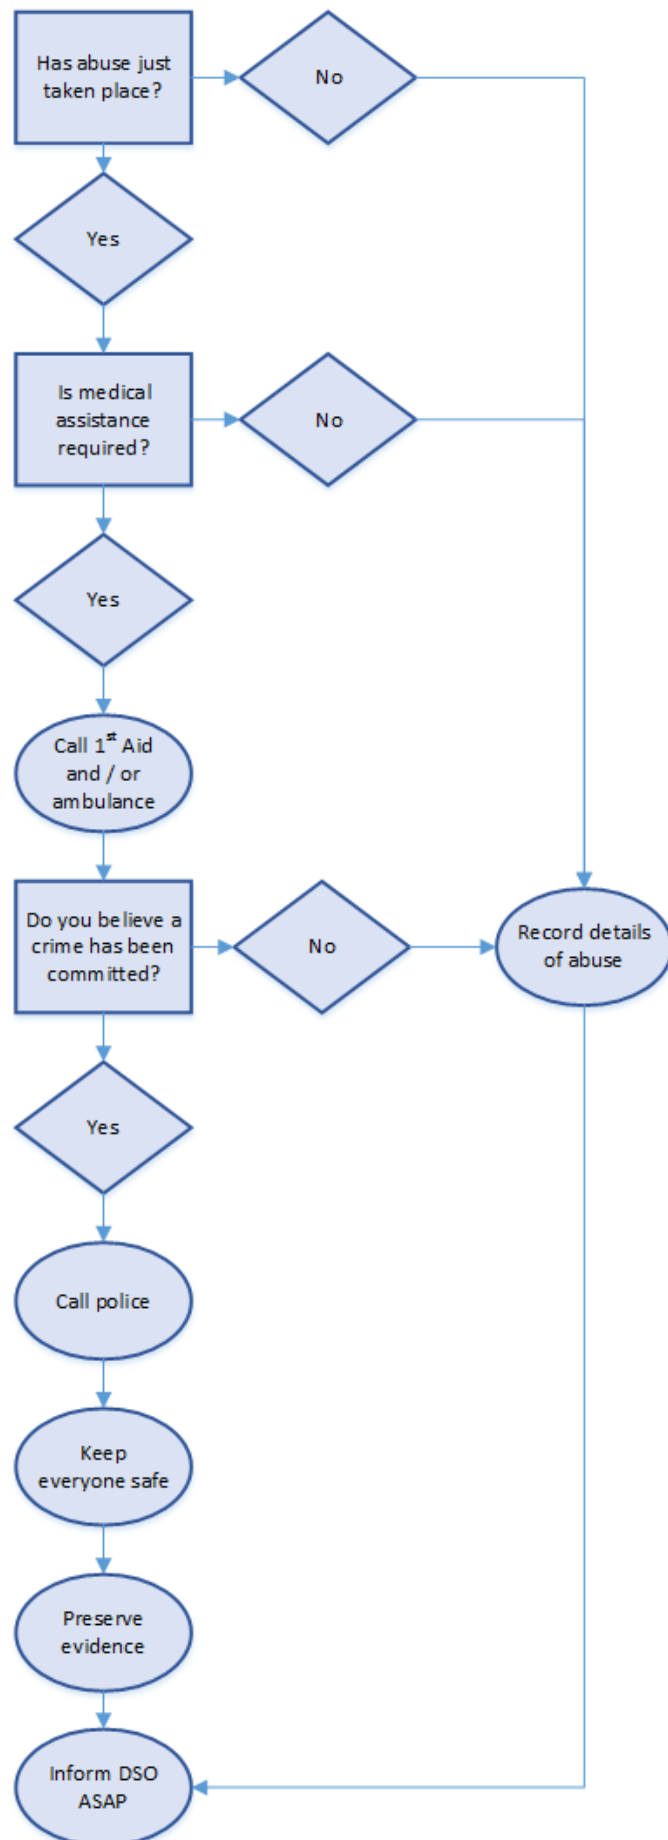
Has abuse just taken place?

No

Yes

Is medical assistance required?

No

Yes

Call 1$^{st}$ Aid and / or ambulance

Do you believe a crime has been committed?

No

Record details of abuse

Yes

Call police

Keep everyone safe

Preserve evidence

Inform DSO ASAP